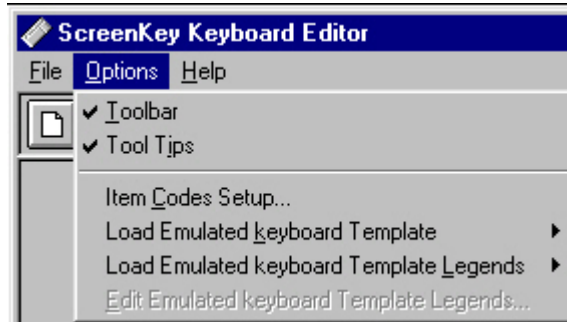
ScreenKey Keyboard Editor

File Options Help

✔ Toolbar
✔ Tool Tips

Item Codes Setup...
Load Emulated keyboard Template
Load Emulated keyboard Template Legends
Edit Emulated keyboard Template Legends...